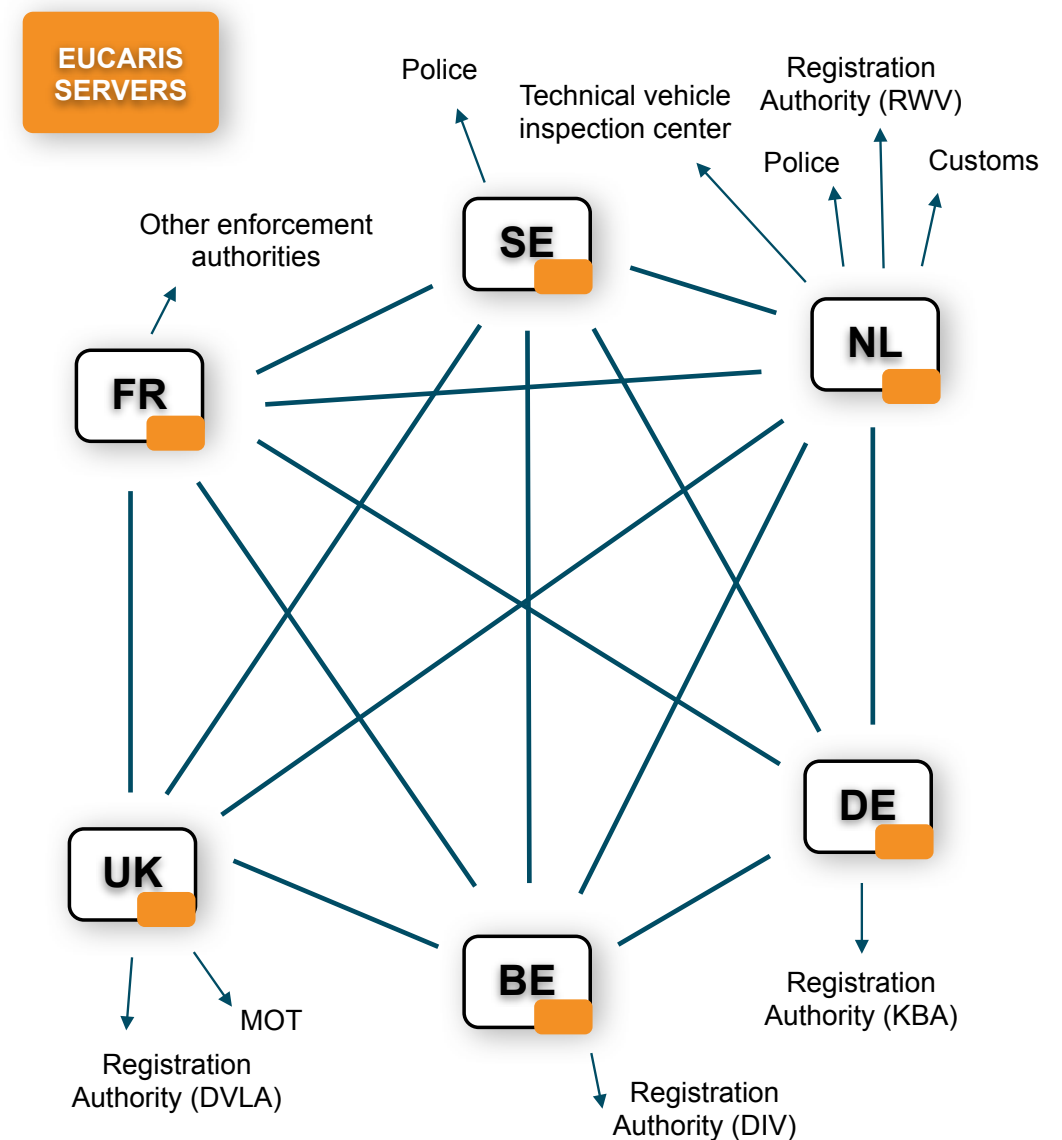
EUCARIS SERVERS

Police

Technical vehicle inspection center

Registration Authority (RWV)

Police

Customs

Other enforcement authorities

SE

NL

FR

DE

UK

BE

MOT

Registration Authority (DVLA)

Registration Authority (DIV)

Registration Authority (KBA)